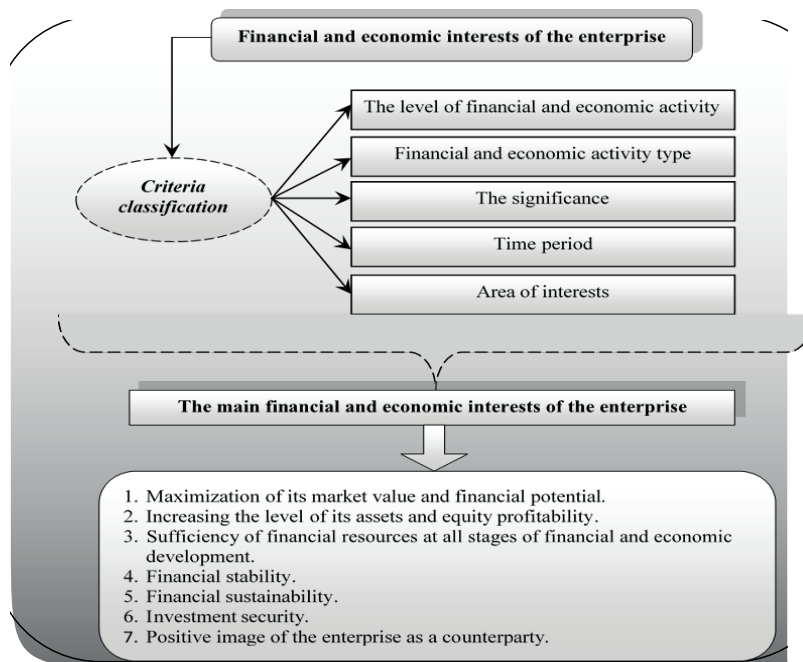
Financial and economic interests of the enterprise

Criteria classification

The level of financial and economic activity

Financial and economic activity type

The significance

Time period

Area of interests

The main financial and economic interests of the enterprise

1. Maximization of its market value and financial potential.
2. Increasing the level of its assets and equity profitability.
3. Sufficiency of financial resources at all stages of financial and economic development.
4. Financial stability.
5. Financial sustainability.
6. Investment security.
7. Positive image of the enterprise as a counterparty.